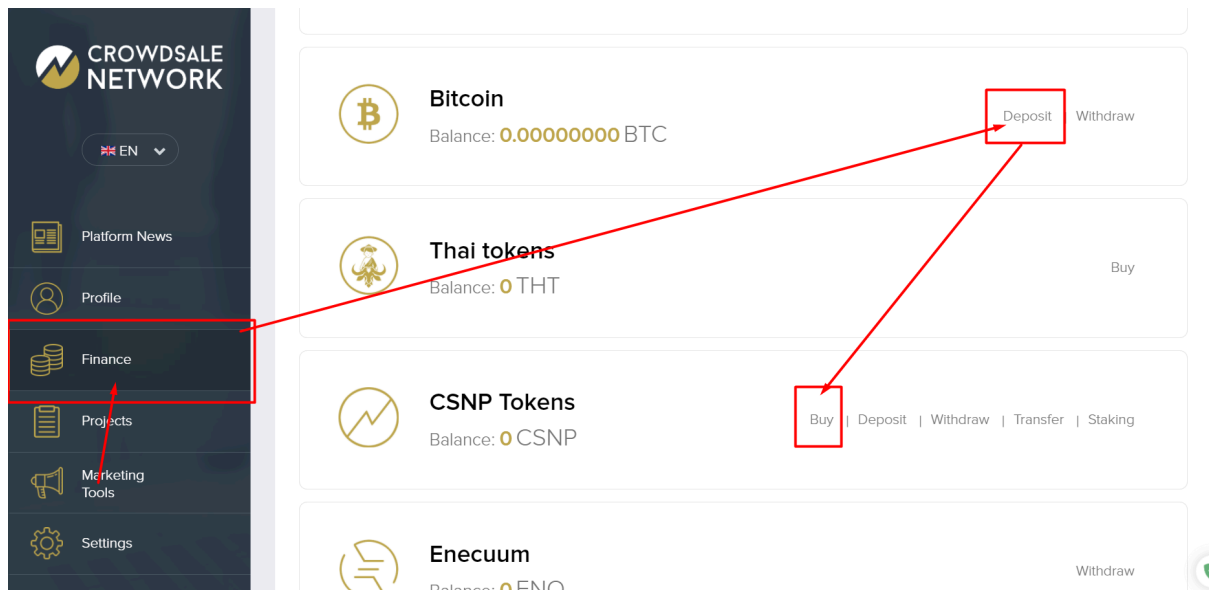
CROWDSALE NETWORK

EN

Platform News

Profile

Finance

Projects

Marketing Tools

Settings

Bitcoin
Balance: 0.00000000 BTC

Deposit Withdraw

Thai tokens
Balance: 0 THT

Buy

CSNP Tokens
Balance: 0 CSNP

Buy | Deposit | Withdraw | Transfer | Staking

Enecuum
Balance: 0 ENQ

Withdraw